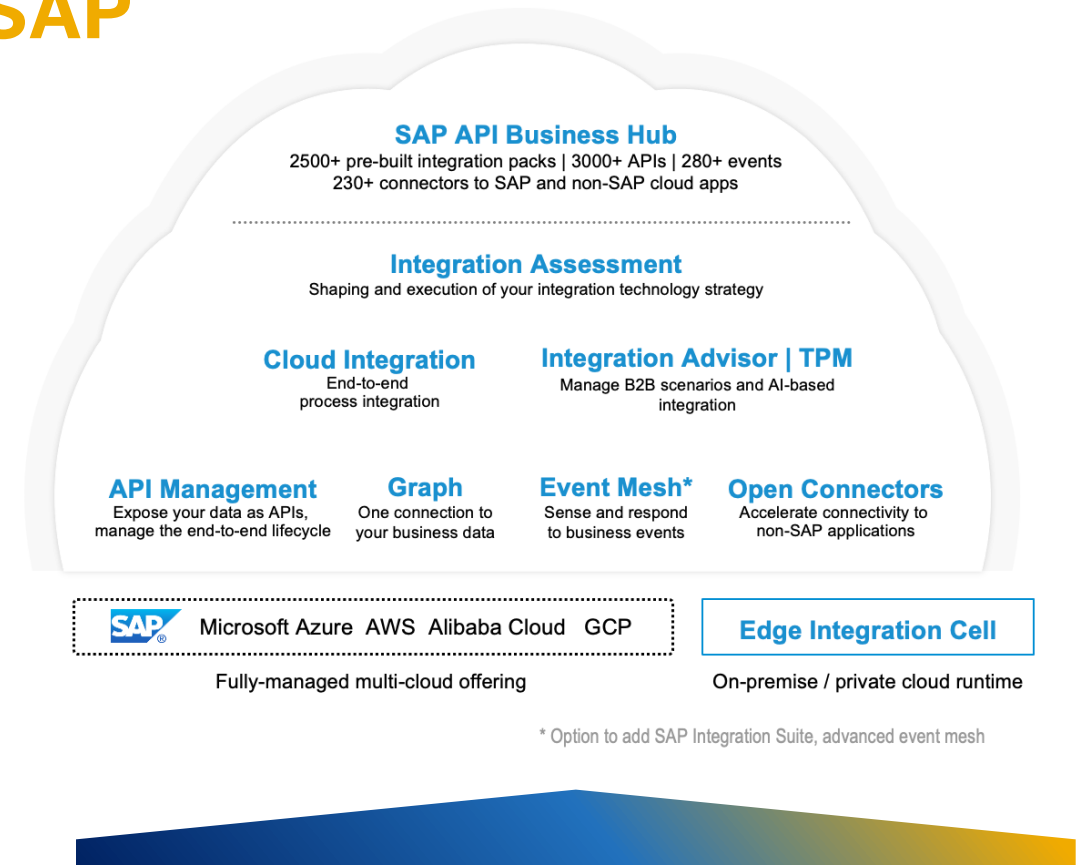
SAP

SAP API Business Hub
2500+ pre-built integration packs | 3000+ APIs | 280+ events
230+ connectors to SAP and non-SAP cloud apps

Integration Assessment
Shaping and execution of your integration technology strategy

Cloud Integration
End-to-end process integration

Integration Advisor | TPM
Manage B2B scenarios and AI-based integration

API Management
Expose your data as APIs, manage the end-to-end lifecycle

Graph
One connection to your business data

Event Mesh*
Sense and respond to business events

Open Connectors
Accelerate connectivity to non-SAP applications

SAP® Microsoft Azure AWS Alibaba Cloud GCP

Edge Integration Cell

Fully-managed multi-cloud offering

On-premise / private cloud runtime

* Option to add SAP Integration Suite, advanced event mesh